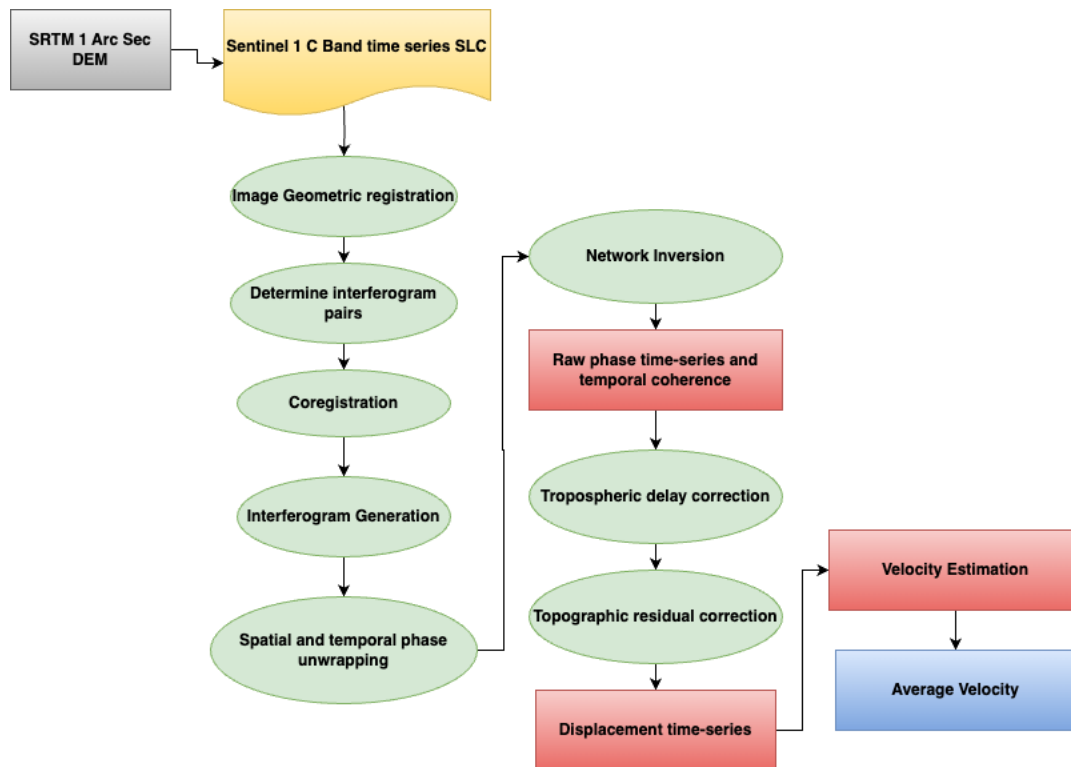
SRTM 1 Arc Sec DEM

Sentinel 1 C Band time series SLC

Image Geometric registration

Determine interferogram pairs

Coregistration

Interferogram Generation

Spatial and temporal phase unwrapping

Network Inversion

Raw phase time-series and temporal coherence

Tropospheric delay correction

Topographic residual correction

Displacement time-series

Velocity Estimation

Average Velocity